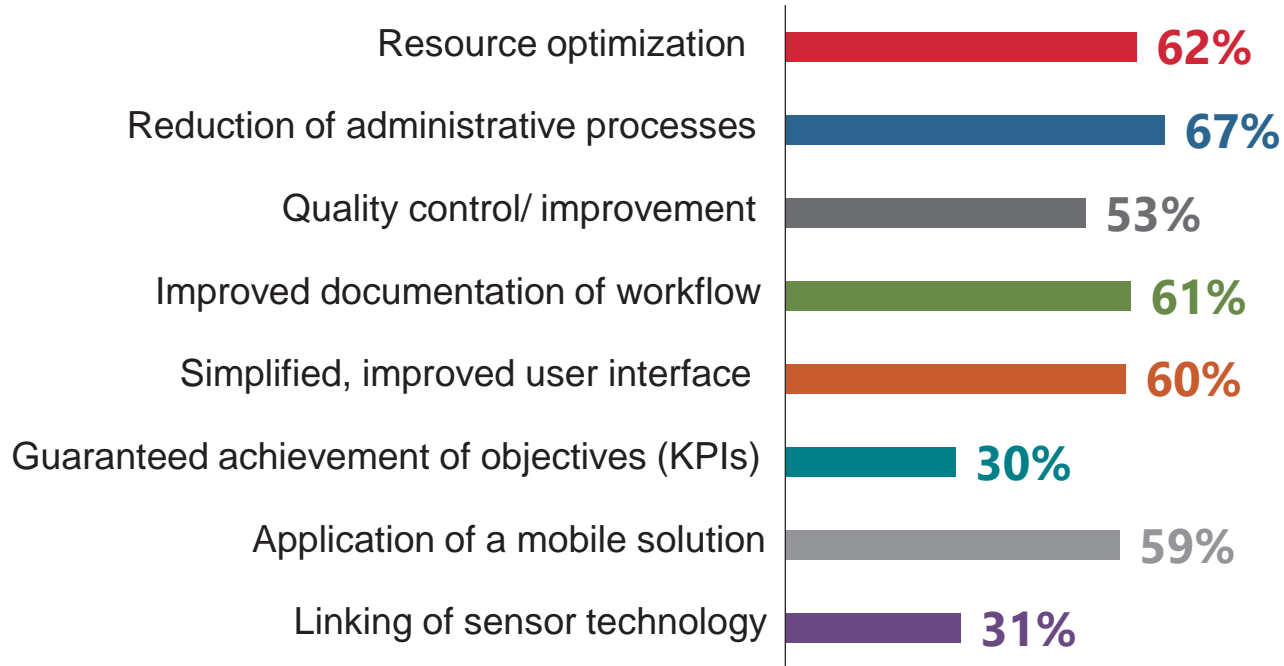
Resource optimization 62%
Reduction of administrative processes 67%
Quality control/ improvement 53%
Improved documentation of workflow 61%
Simplified, improved user interface 60%
Guaranteed achievement of objectives (KPIs) 30%
Application of a mobile solution 59%
Linking of sensor technology 31%